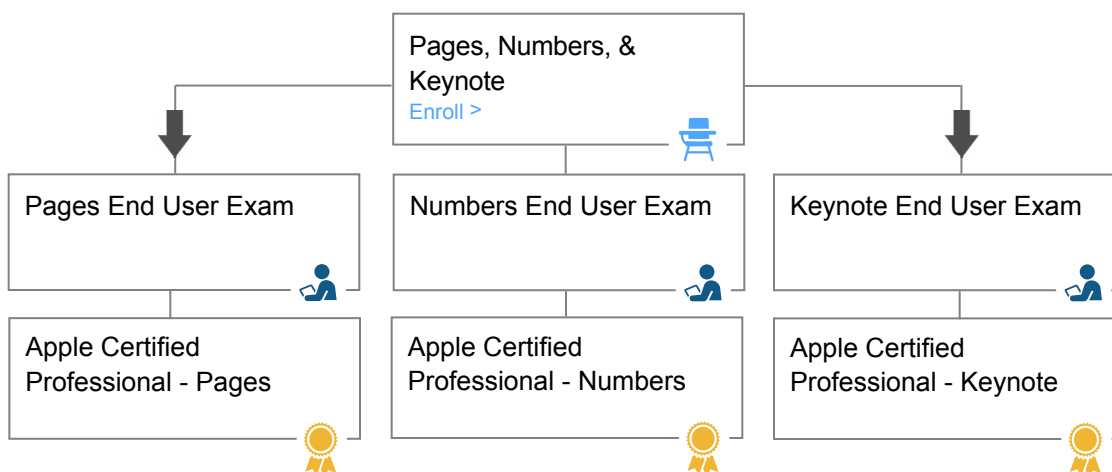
Pages, Numbers, & Keynote
Enroll >

Pages End User Exam

Numbers End User Exam

Keynote End User Exam

Apple Certified Professional - Pages

Apple Certified Professional - Numbers

Apple Certified Professional - Keynote